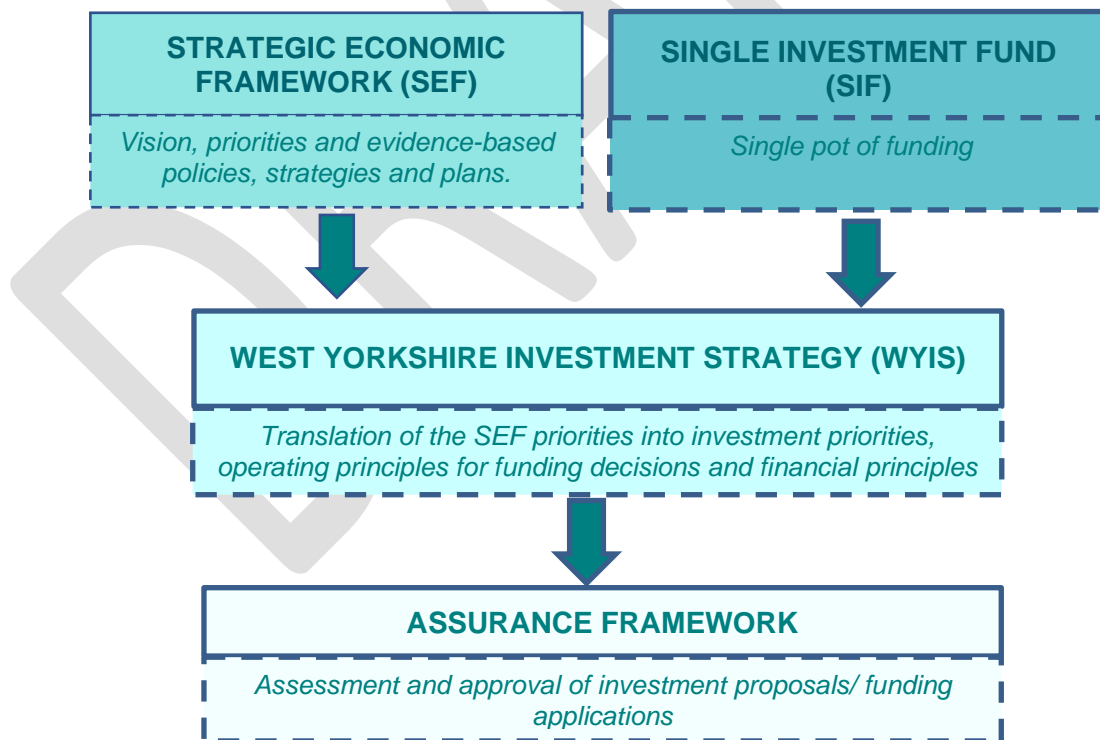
STRATEGIC ECONOMIC FRAMEWORK (SEF)

Vision, priorities and evidence-based policies, strategies and plans.

SINGLE INVESTMENT FUND (SIF)

Single pot of funding

WEST YORKSHIRE INVESTMENT STRATEGY (WYIS)

Translation of the SEF priorities into investment priorities, operating principles for funding decisions and financial principles

ASSURANCE FRAMEWORK

Assessment and approval of investment proposals/ funding applications

DRAFT